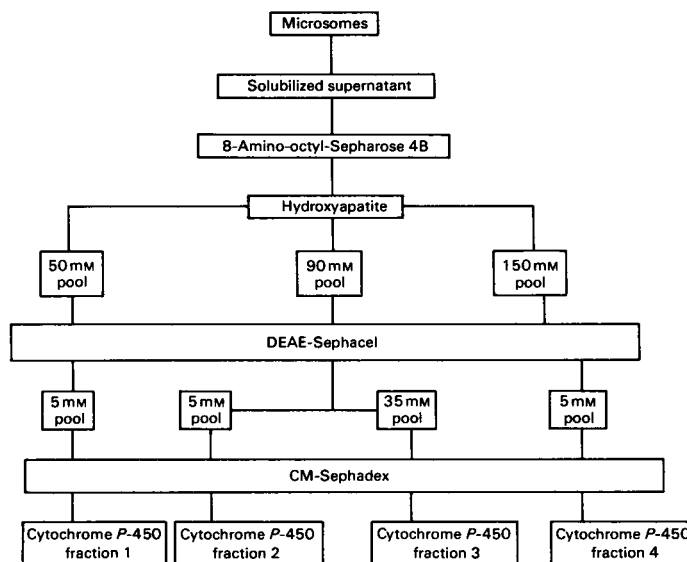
Microsomes

Solubilized supernatant

8-Amino-octyl-Sepharose 4B

Hydroxyapatite

50 mM pool

90 mM pool

150 mM pool

DEAE-Sephacel

5 mM pool

5 mM pool

35 mM pool

5 mM pool

CM-Sephadex

Cytochrome P-450 fraction 1

Cytochrome P-450 fraction 2

Cytochrome P-450 fraction 3

Cytochrome P-450 fraction 4